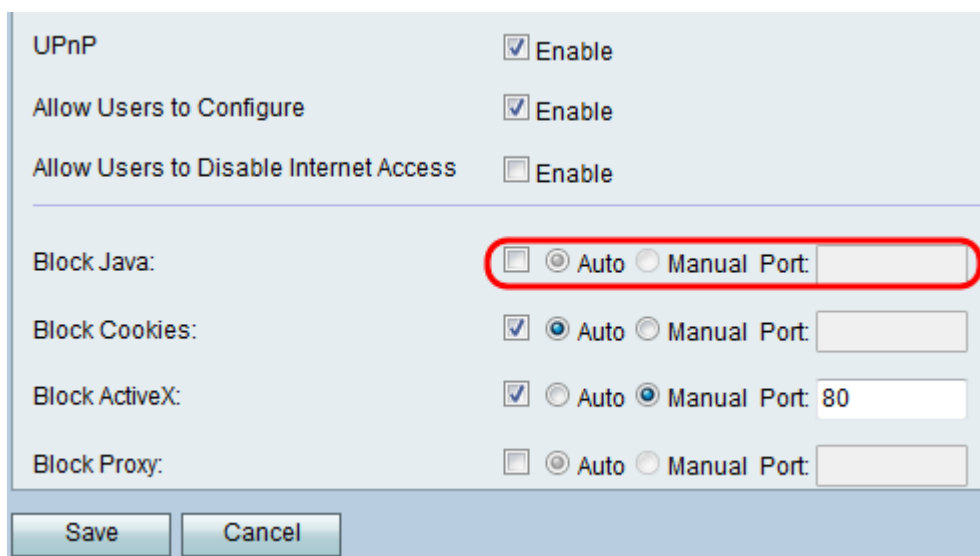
UPnP
Enable

Allow Users to Configure
Enable

Allow Users to Disable Internet Access
Enable

Block Java:
Auto Manual Port:

Block Cookies:
Auto Manual Port:

Block ActiveX:
Auto Manual Port: 80

Block Proxy:
Auto Manual Port:

Save Cancel